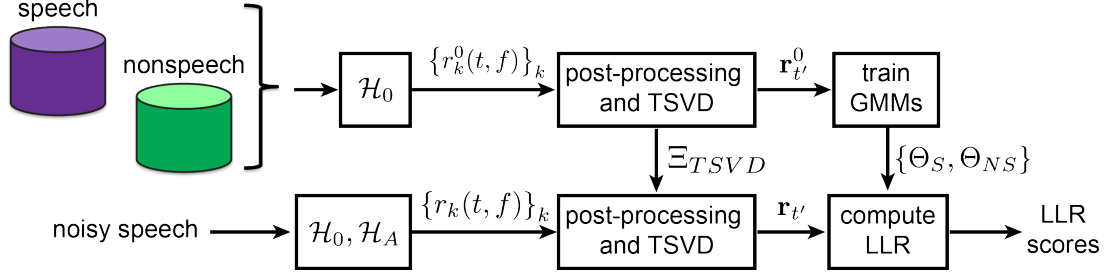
speech

nonspeech

$\mathcal{H}_0$

$\{r_k^0(t,f)\}_k$

post-processing and TSVD

$\mathbf{r}_{t'}^0$

train GMMs

$\Xi_{TSVD}$

$\{\Theta_S, \Theta_{NS}\}$

noisy speech

$\mathcal{H}_0, \mathcal{H}_A$

$\{r_k(t,f)\}_k$

post-processing and TSVD

$\mathbf{r}_{t'}$

compute LLR

LLR scores